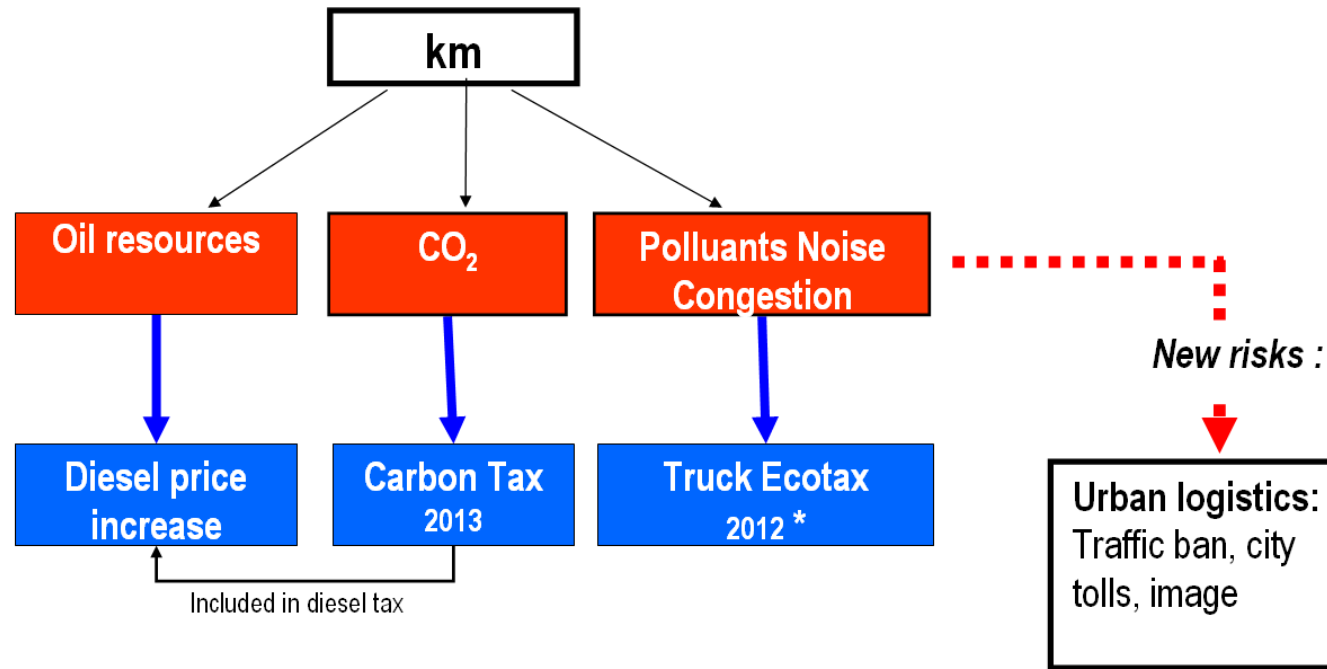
km

Oil resources

$CO_2$

Polluants Noise Congestion

New risks :

Diesel price increase

Carbon Tax
2013

Truck Ecotax
2012 *

Included in diesel tax

Urban logistics:
Traffic ban, city tolls, image